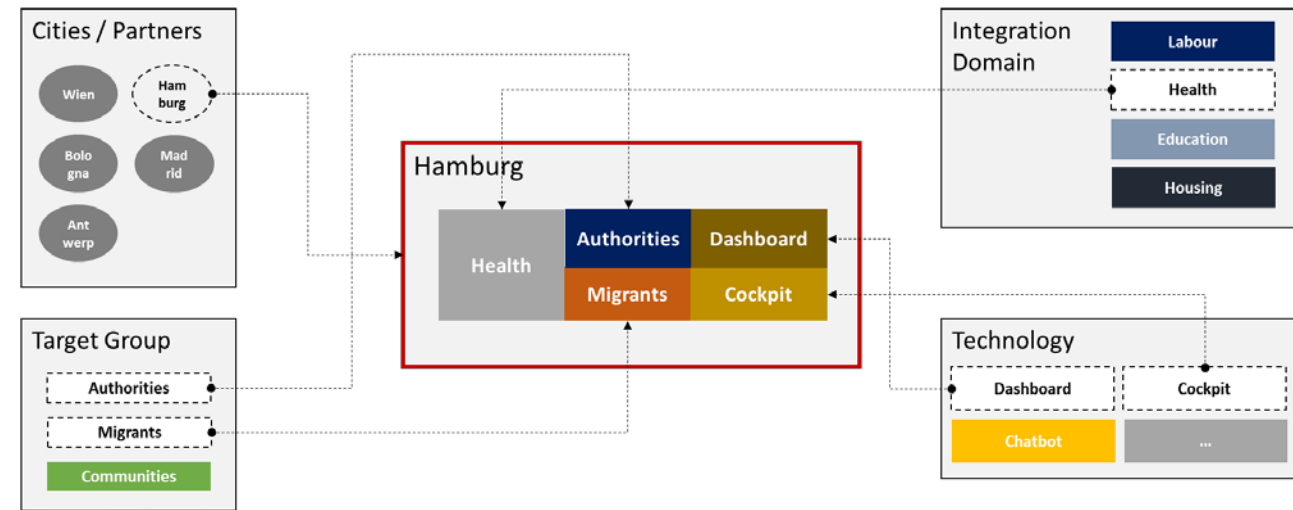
Cities / Partners

Wien

Ham burg

Bolo gna

Mad rid

Ant werp

Integration Domain

Labour

Health

Education

Housing

Hamburg

Health

Authorities

Dashboard

Migrants

Cockpit

Target Group

Authorities

Migrants

Communities

Technology

Dashboard

Cockpit

Chatbot

...